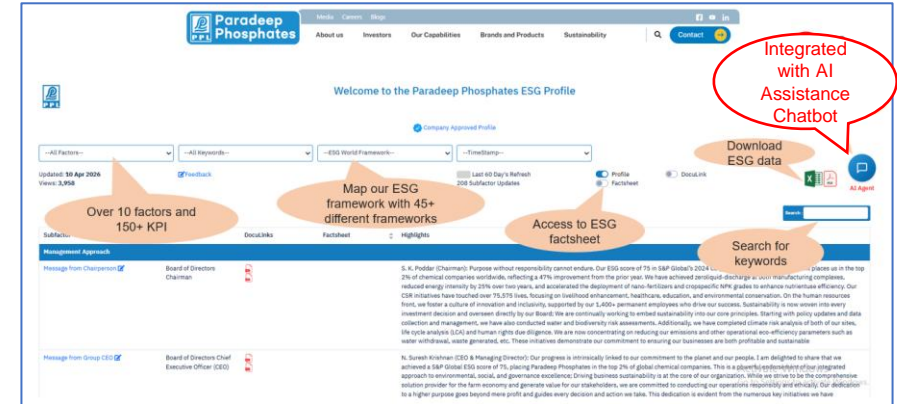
Paradeep Phosphates

PPL

Media Careers Blogs

About us Investors Our Capabilities Brands and Products Sustainability Contact

Integrated with AI Assistance Chatbot

Welcome to the Paradeep Phosphates ESG Profile

Company Approved Profile

--All Factors-- --All Keywords-- --ESG World Framework-- --TimeStamp--

Download ESG data

Updated: 10 Apr 2026
Views: 3,958

Feedback

Map our ESG framework with 45+ different frameworks

Last 60 Day's Refresh
208 Subfactor Updates

Profile
Factsheet

DocuLink

AI Agent

Over 10 factors and 150+ KPI

Access to ESG factsheet

Search:

Search for keywords

Subfactor DocuLinks Factsheet Highlights

Management Approach

Message from Chairperson | Board of Directors Chairman | S. K. Poddar (Chairman): Purpose without responsibility cannot endure. Our ESG score of 75 in S&P Global's 2024 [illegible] places us in the top 2% of chemical companies worldwide, reflecting a 47% improvement from the prior year. We have achieved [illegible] discharge at both manufacturing complexes, reduced energy intensity by 25% over two years, and accelerated the deployment of nano-fertilizers and cropspecific NPK grades to enhance nutrient-use efficiency. Our CSR initiatives have touched over 75,575 lives, focusing on livelihood enhancement, health care, education, and environmental conservation. On the human resources front, we foster a culture of innovation and inclusivity, supported by our 1,400+ permanent employees who drive our success. Sustainability is now woven into every investment decision and overseen directly by our Board. We are continually working to embed sustainability into our core principles. Starting with policy updates and data collection and management, we have also conducted water and biodiversity risk assessments. Additionally, we have completed climate risk analysis of both of our sites, life cycle analysis (LCA) and human rights due diligence. We are now concentrating on reducing our emissions and other operational eco-efficiency parameters such as water withdrawal, waste generated, etc. These initiatives demonstrate our commitment to ensuring our businesses are both profitable and sustainable

Message from Group CEO | Board of Directors Chief Executive Officer (CEO) | N. Suresh Krishnan (CEO & Managing Director): Our progress is intrinsically linked to our commitment to the planet and our people. I am delighted to share that we achieved a S&P Global ESG score of 75, placing Paradeep Phosphates in the top 2% of global chemical companies. This is a powerful endorsement of our integrated approach to environmental, social, and governance excellence; Driving business sustainability is at the core of our organization. While we strive to be the comprehensive solution provider for the farm economy and generate value for our stakeholders, we are committed to conducting our operations responsibly and ethically. Our dedication to a higher purpose goes beyond mere profit and guides every decision and action we take. This dedication is evident from the numerous key initiatives we have